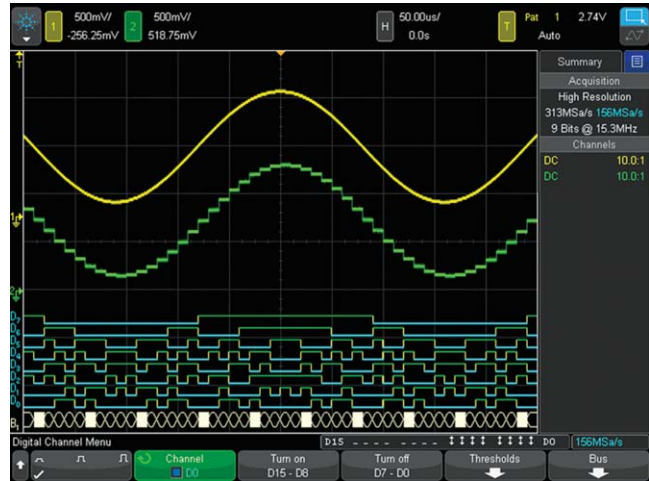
1 500mV/ -256.25mV 2 500mV/ 518.75mV H 50.00us/ 0.0s T Pat 1 2.74V Auto

Summary
Acquisition
High Resolution
313MSa/s 156MSa/s
9 Bits @ 15.3MHz
Channels
DC 10.0:1
DC 10.0:1

T
1
2
D7
D6
D5
D4
D3
D2
D1
D0
B1

Digital Channel Menu
D15 - - - - - - - - ↕↕↕↕ ↕↕↕↕ D0
156MSa/s

Channel
D0
Turn on
D15 - D8
Turn off
D7 - D0
Thresholds
Bus